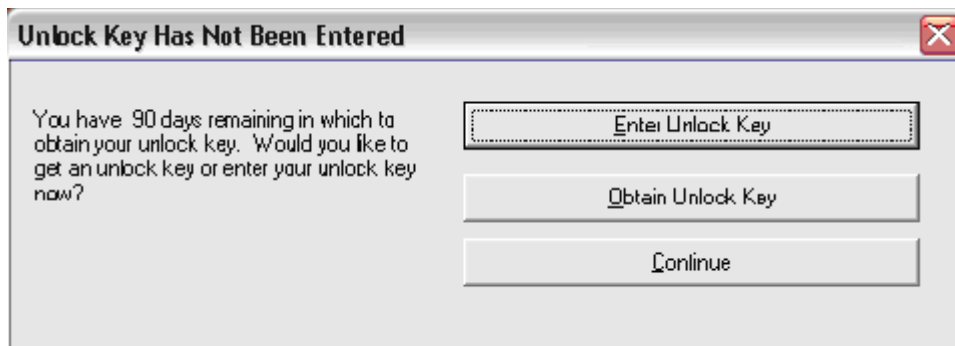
Unlock Key Has Not Been Entered

You have 90 days remaining in which to obtain your unlock key. Would you like to get an unlock key or enter your unlock key now?

Enter Unlock Key

Obtain Unlock Key

Continue